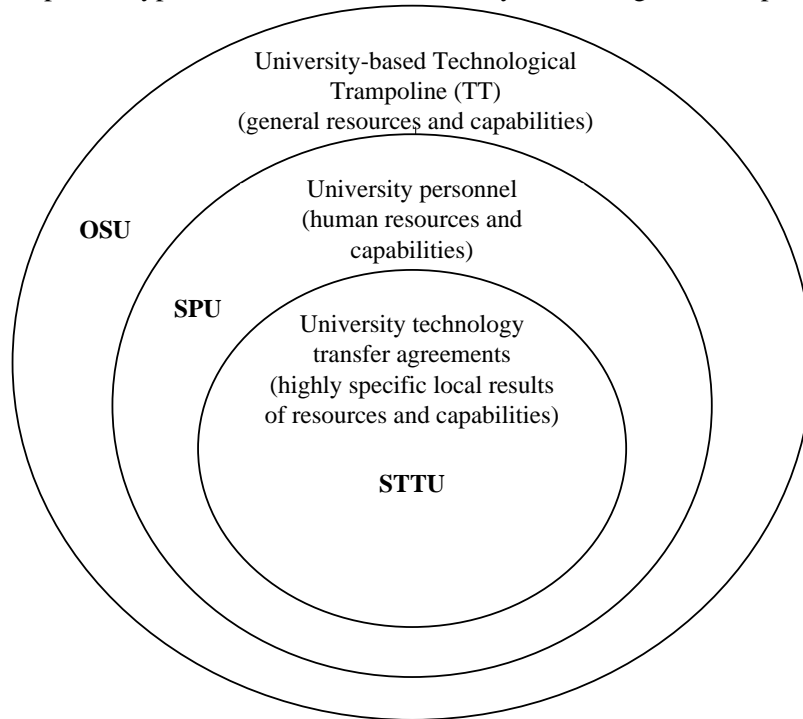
University-based Technological Trampoline (TT)
(general resources and capabilities)

OSU

University personnel
(human resources and capabilities)

SPU

University technology transfer agreements
(highly specific local results of resources and capabilities)

STTU